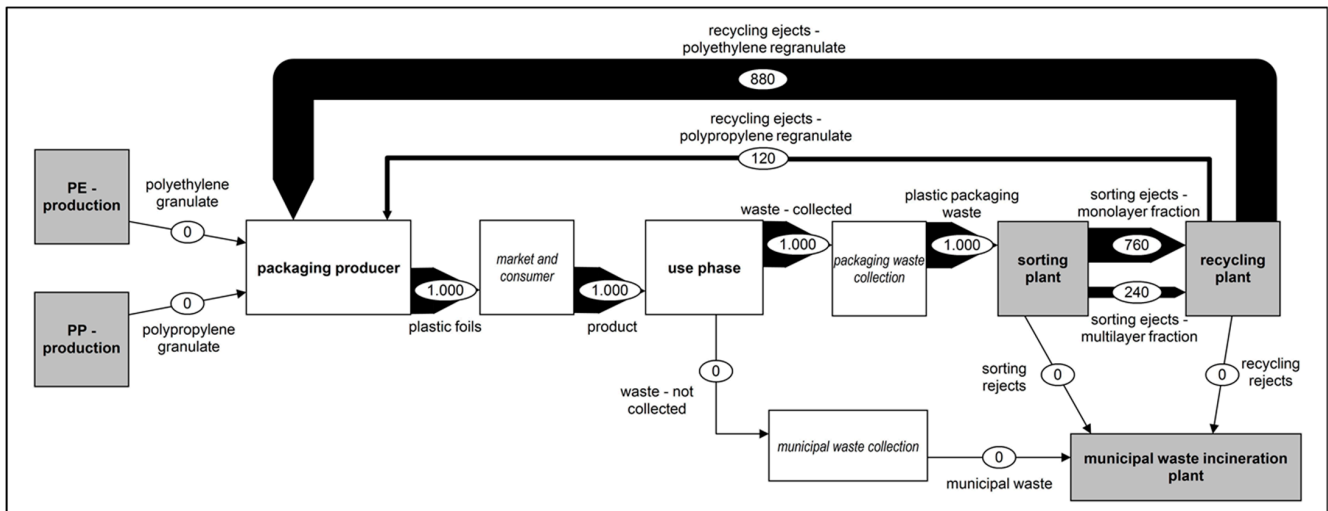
recycling ejects - polyethylene regranulate

880

recycling ejects - polypropylene regranulate

120

PE - production

polyethylene granulate

0

PP - production

0

polypropylene granulate

packaging producer

1.000

plastic foils

market and consumer

1.000

product

use phase

waste - collected

1.000

packaging waste collection

plastic packaging waste

1.000

sorting plant

sorting ejects - monolayer fraction

760

240

sorting ejects - multilayer fraction

recycling plant

0

waste - not collected

municipal waste collection

0

municipal waste

sorting rejects

0

0

recycling rejects

municipal waste incineration plant